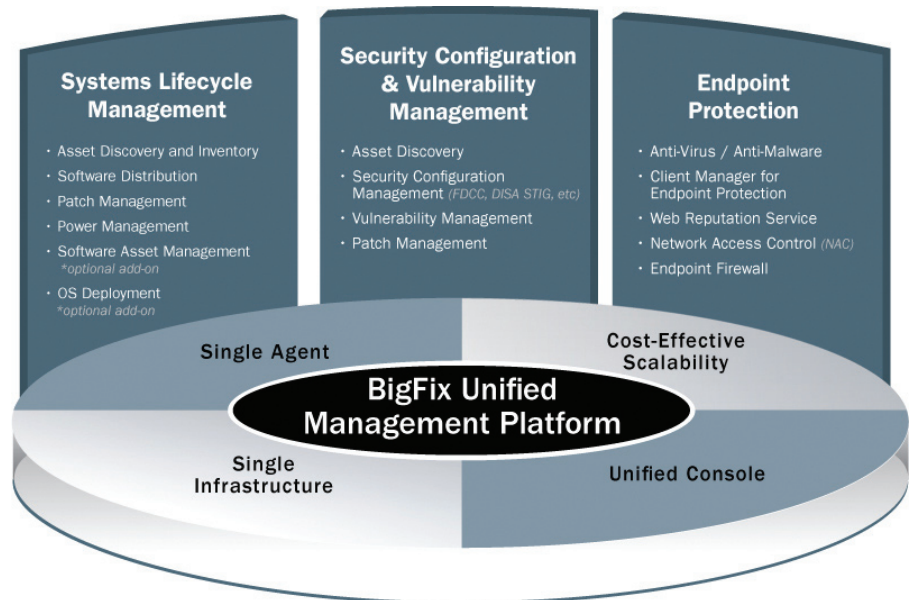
Systems Lifecycle Management

- Asset Discovery and Inventory
- Software Distribution
- Patch Management
- Power Management
- Software Asset Management *optional add-on
- OS Deployment *optional add-on

Security Configuration & Vulnerability Management

- Asset Discovery
- Security Configuration Management (FDCC, DISA STIG, etc)
- Vulnerability Management
- Patch Management

Endpoint Protection

- Anti-Virus / Anti-Malware
- Client Manager for Endpoint Protection
- Web Reputation Service
- Network Access Control (NAC)
- Endpoint Firewall

Single Agent

Cost-Effective Scalability

BigFix Unified Management Platform

Single Infrastructure

Unified Console